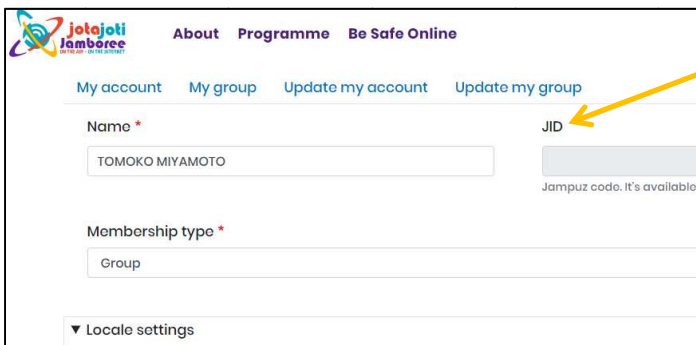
jotajoti Jamboree
ON THE AIR · ON THE INTERNET

About Programme Be Safe Online

My account My group Update my account Update my group

Name *

TOMOKO MIYAMOTO

JID

Jampuz code. It's available

Membership type *

Group

▼ Locale settings